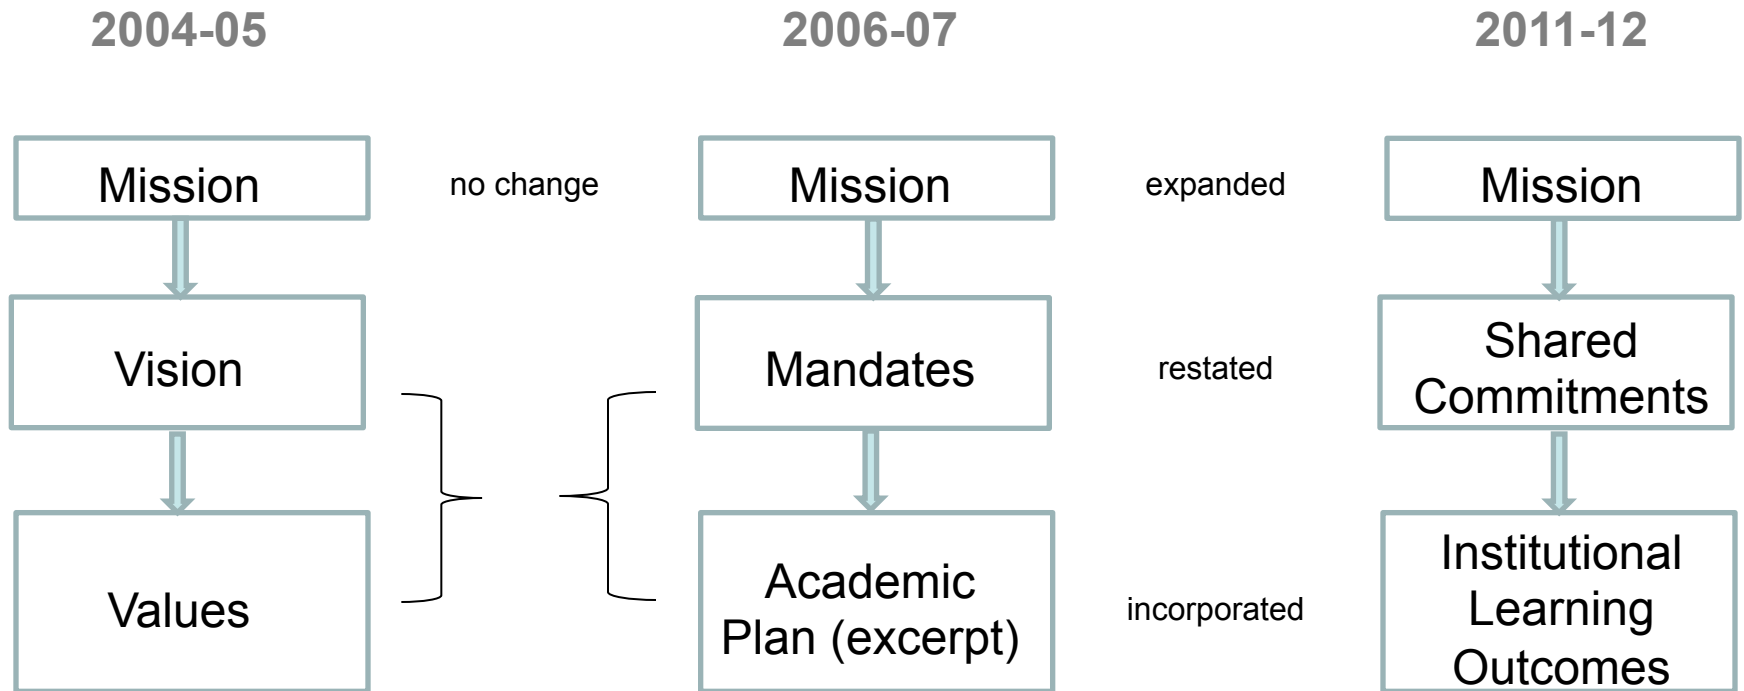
2004-05

Mission

Vision

Values

no change

2006-07

Mission

Mandates

Academic Plan (excerpt)

expanded

restated

incorporated

2011-12

Mission

Shared Commitments

Institutional Learning Outcomes